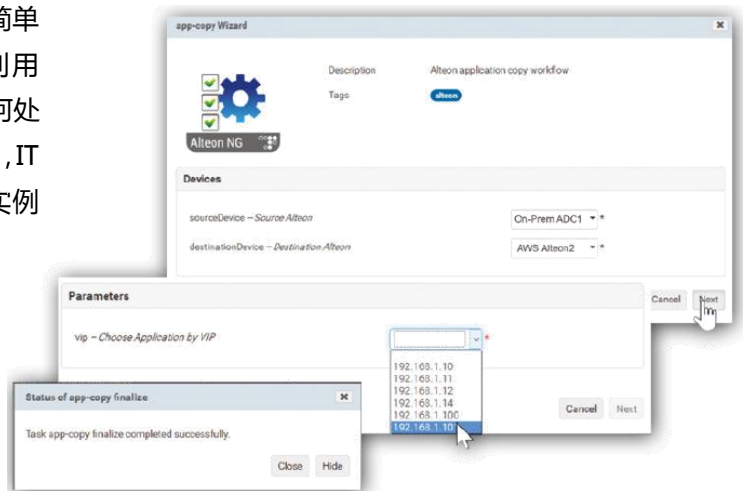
简单
到用
何处
, IT
实例

app-copy Wizard

Description Alteon application copy workflow
Tags alteon

Alteon NG

Devices

sourceDevice – Source Alteon On-Prem ADC1 *
destinationDevice – Destination Alteon AWS Alteon2 *

Cancel Next

Parameters

vip – Choose Application by VIP *

192.168.1.10
192.168.1.11
192.168.1.12
192.168.1.14
192.168.1.100
192.168.1.10

Cancel Next

Status of app-copy finalize

Task app-copy finalize completed successfully.

Close Hide